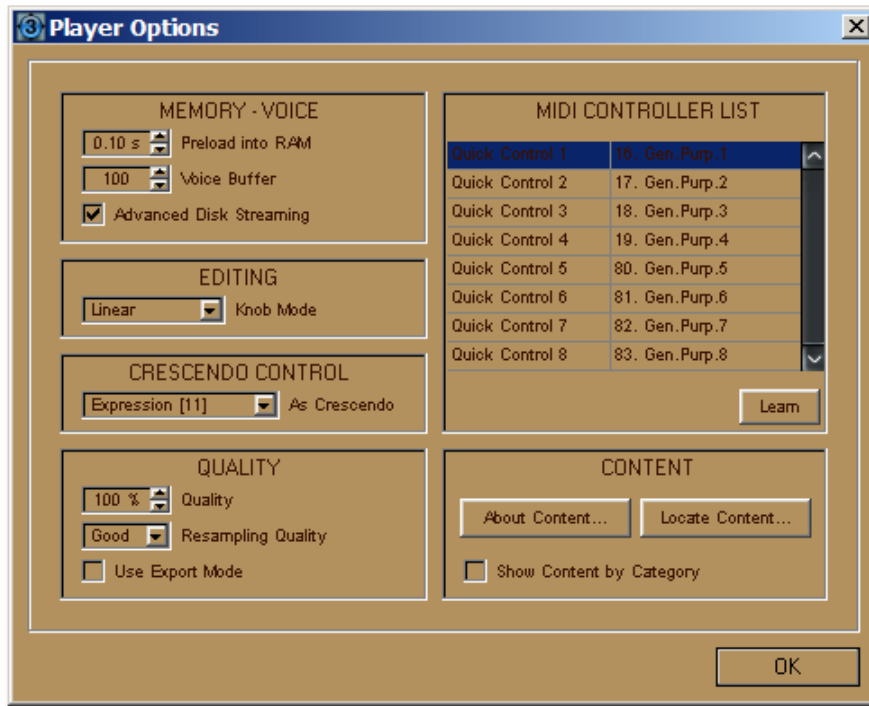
Player Options

MEMORY - VOICE
0.10 s Preload into RAM
100 Voice Buffer
Advanced Disk Streaming

EDITING
Linear Knob Mode

CRESCENDO CONTROL
Expression [11] As Crescendo

QUALITY
100 % Quality
Good Resampling Quality
Use Export Mode

MIDI CONTROLLER LIST

| | |
|---|---|
| Quick Control 1 | 16. Gen.Purp.1 |
| Quick Control 2 | 17. Gen.Purp.2 |
| Quick Control 3 | 18. Gen.Purp.3 |
| Quick Control 4 | 19. Gen.Purp.4 |
| Quick Control 5 | 80. Gen.Purp.5 |
| Quick Control 6 | 81. Gen.Purp.6 |
| Quick Control 7 | 82. Gen.Purp.7 |
| Quick Control 8 | 83. Gen.Purp.8 |

Learn

CONTENT
About Content... Locate Content...
Show Content by Category

OK